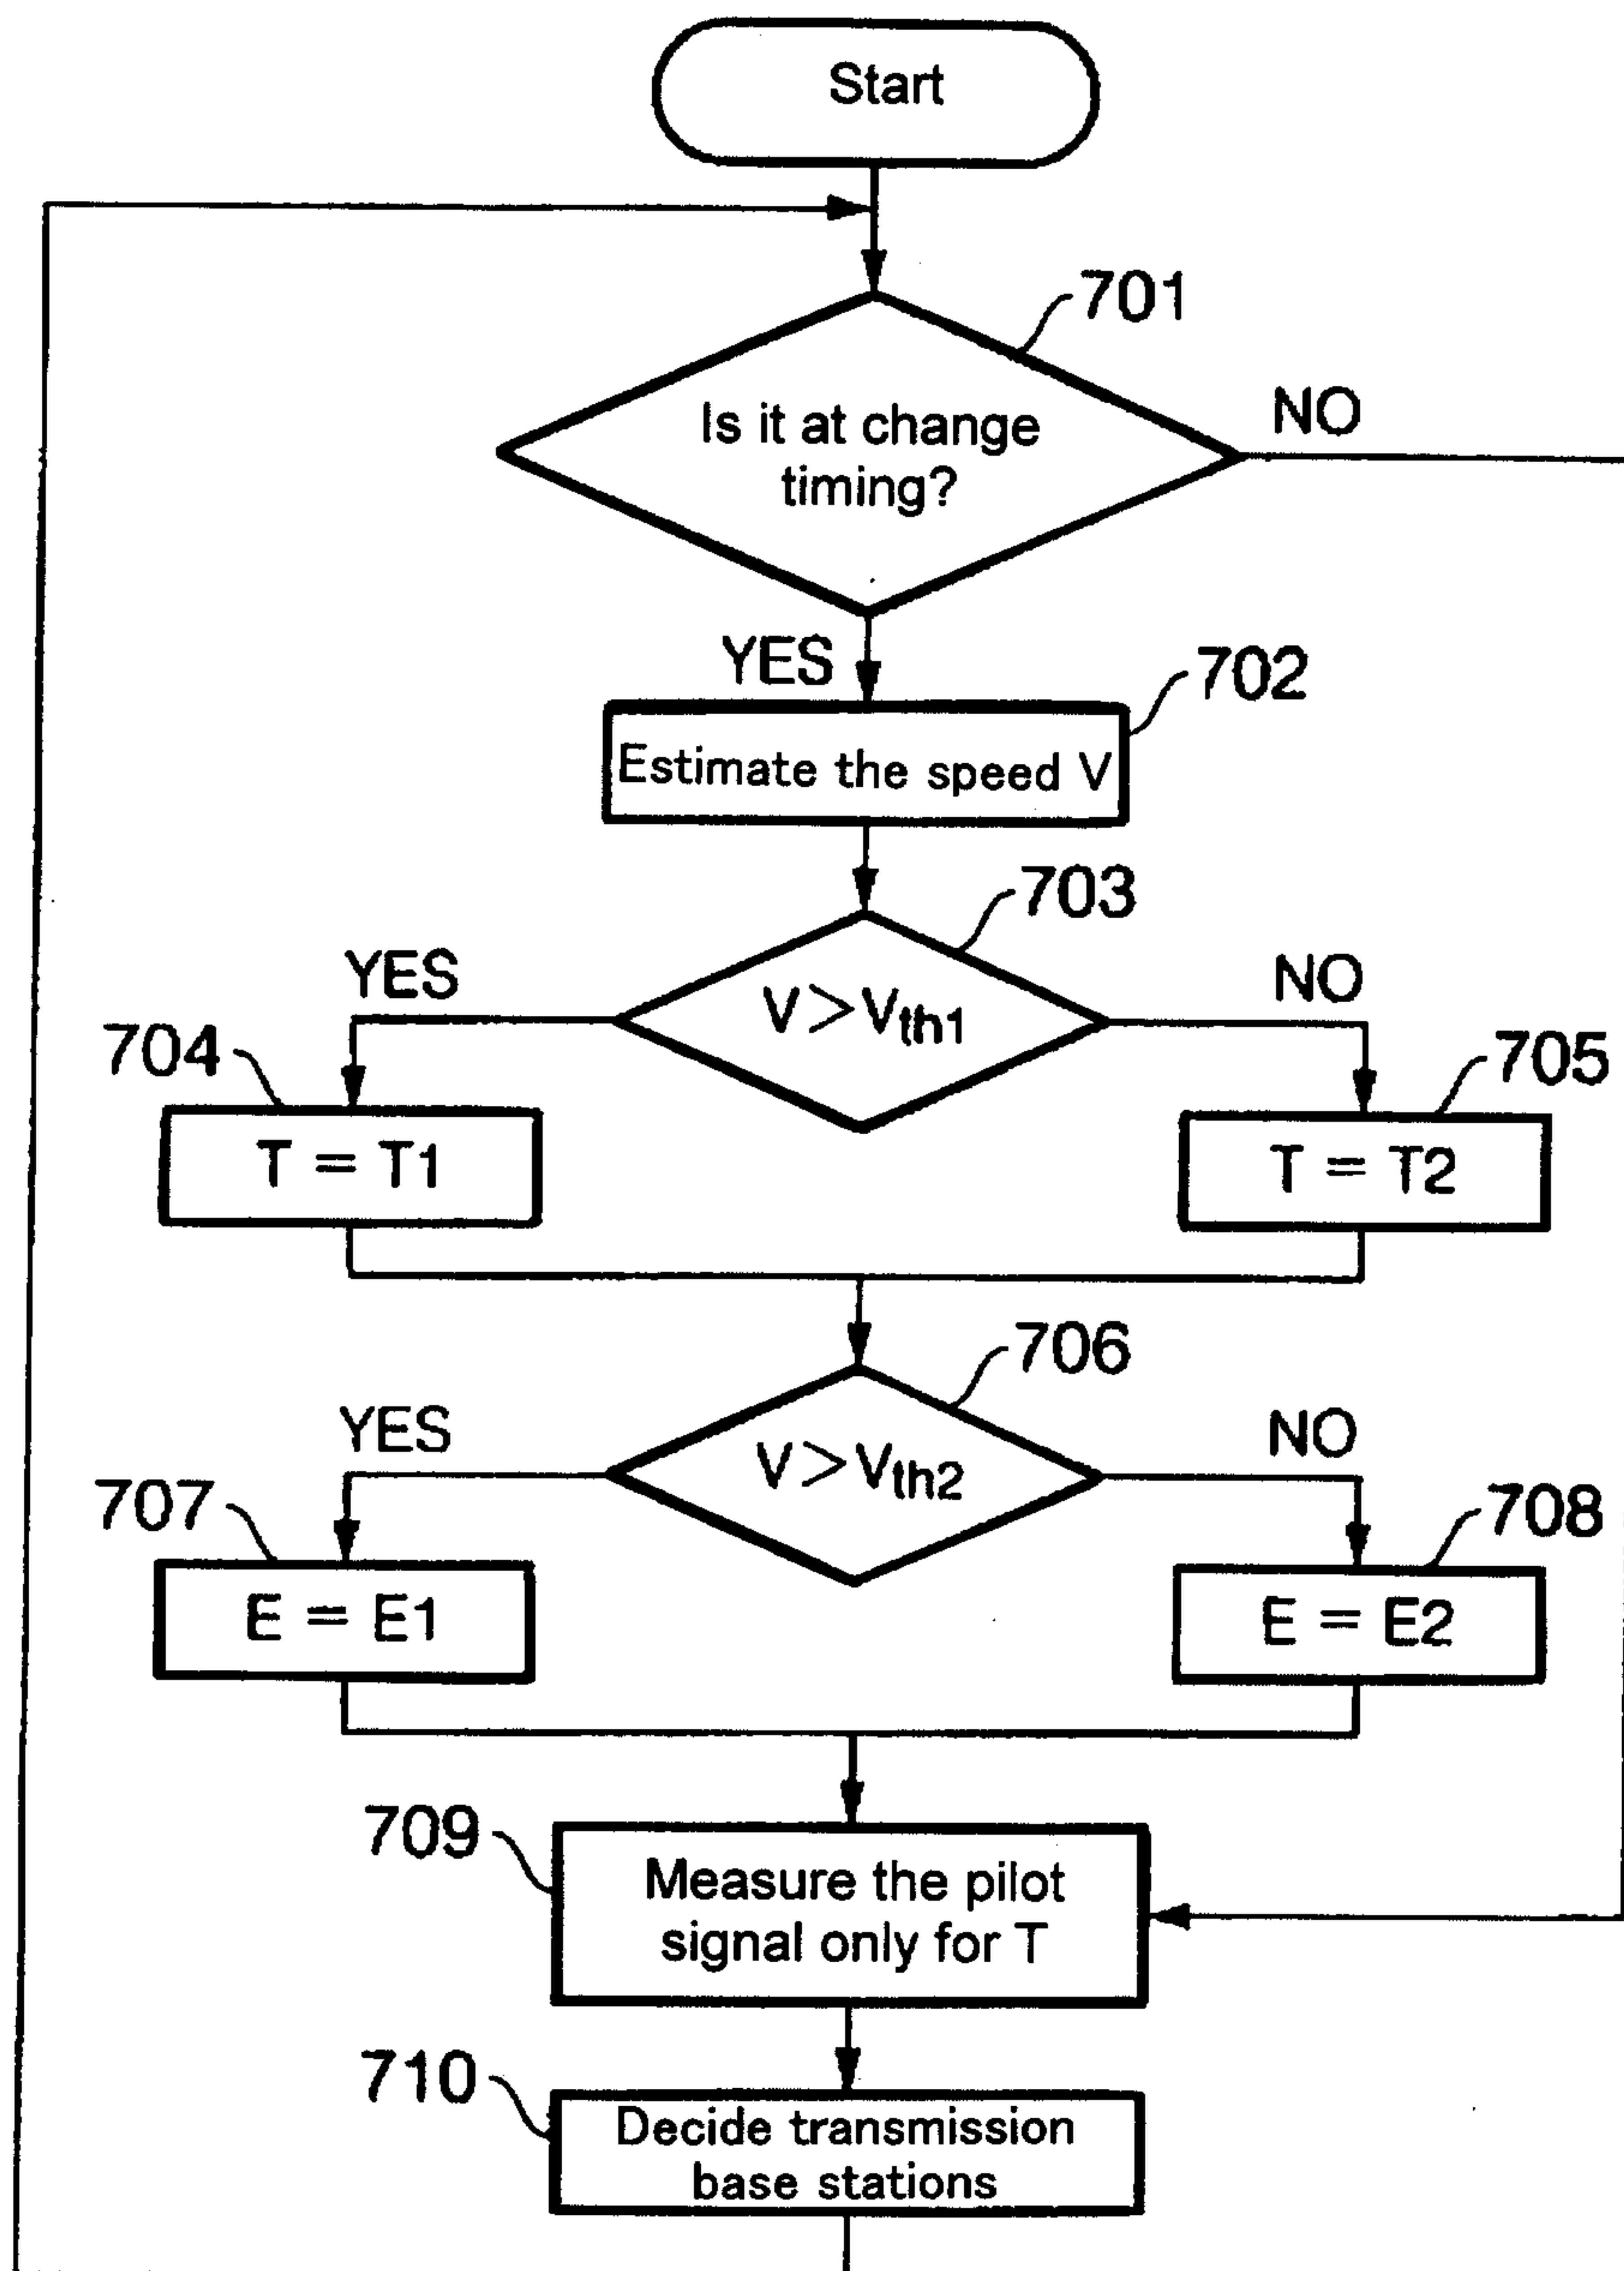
Start

701

Is it at change timing?

NO

YES

702

Estimate the speed V

703

YES

$V > V_{th1}$

NO

704

705

T = T1

T = T2

706

YES

$V > V_{th2}$

NO

707

708

E = E1

E = E2

709

Measure the pilot signal only for T

710

Decide transmission base stations